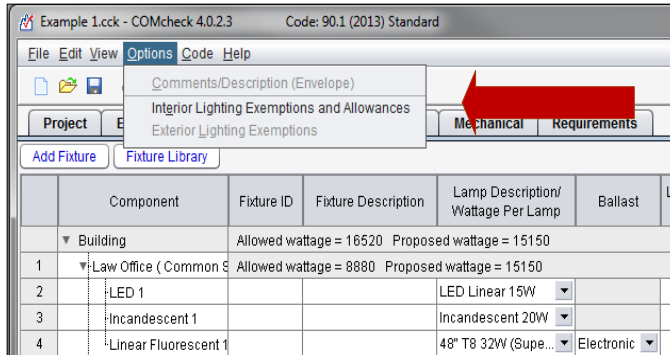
Example 1.cck - COMcheck 4.0.2.3 Code: 90.1 (2013) Standard

File Edit View Options Code Help

Comments/Description (Envelope)
Interior Lighting Exemptions and Allowances
Exterior Lighting Exemptions

Project E Mechanical Requirements

Add Fixture Fixture Library

| | Component | Fixture ID | Fixture Description | Lamp Description/ Wattage Per Lamp | Ballast |
|---|---|---|---|---|---|
| | ▼ Building | Allowed wattage = 16520 Proposed wattage = 15150 | | | |
| 1 | ▼Law Office ( Common S | Allowed wattage = 8880 Proposed wattage = 15150 | | | |
| 2 | LED 1 | | | LED Linear 15W | |
| 3 | Incandescent 1 | | | Incandescent 20W | |
| 4 | Linear Fluorescent 1 | | | 48" T8 32W (Supe... | Electronic |